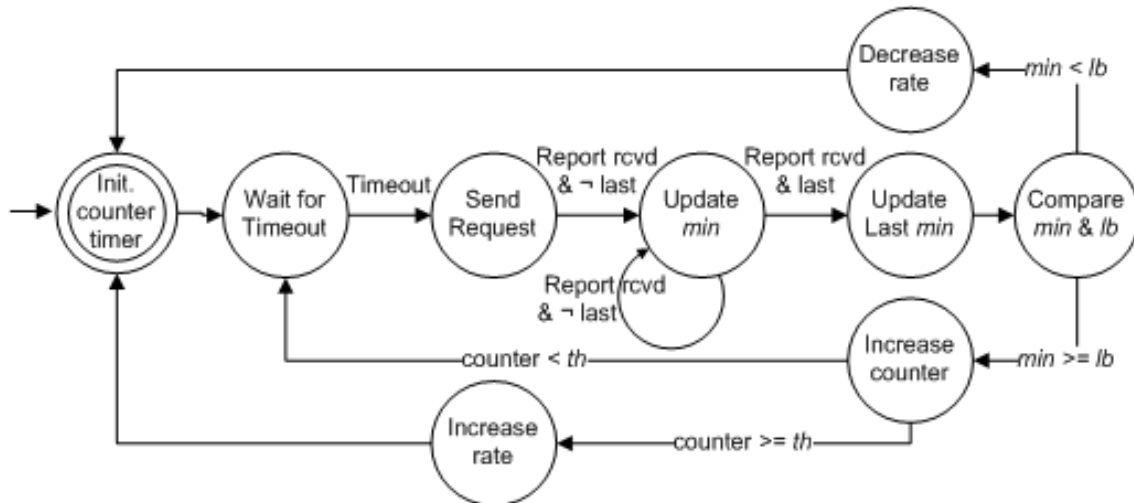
Decrease rate

min < lb

Init. counter timer

Wait for Timeout

Timeout

Send Request

Report rcvd & ¬ last

Update min

Report rcvd & last

Update Last min

Compare min & lb

Report rcvd & ¬ last

Increase counter

min >= lb

counter < th

Increase rate

counter >= th